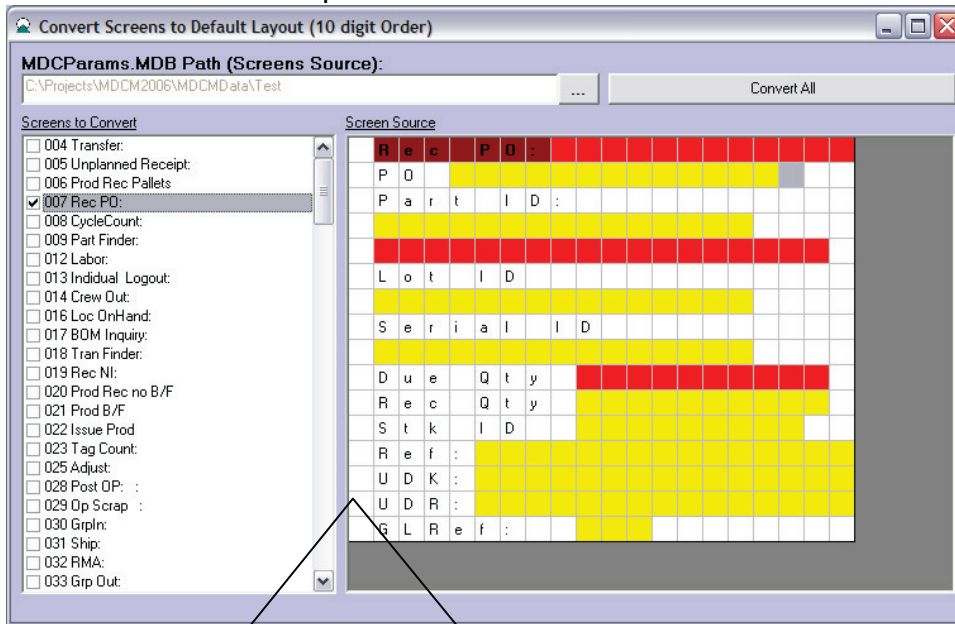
Convert Screens to Default Layout (10 digit Order)

MDCParams.MDB Path (Screens Source):

C:\Projects\MDCM2006\MDCMData\Test

...

Convert All

Screens to Convert

004 Transfer:
005 Unplanned Receipt:
006 Prod Rec Pallets
007 Rec PO:
008 CycleCount:
009 Part Finder:
012 Labor:
013 Indidual Logout:
014 Crew Out:
016 Loc OnHand:
017 BOM Inquiry:
018 Tran Finder:
019 Rec NI:
020 Prod Rec no B/F
021 Prod B/F
022 Issue Prod
023 Tag Count:
025 Adjust:
028 Post OP: :
029 Op Scrap :
030 GrpIn:
031 Ship:
032 RMA:
033 Grp Out:

Screen Source

Rec PO:
PO
Part ID:
Lot ID
Serial ID
Due Qty
Rec Qty
Stk ID
Ref:
UDK:
UDR:
GLRef: